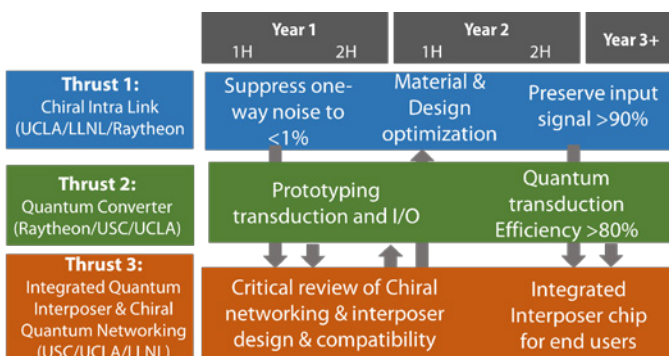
Year 1
1H 2H
Year 2
1H 2H
Year 3+

Thrust 1:
Chiral Intra Link
(UCLA/LLNL/Raytheon

Suppress one-way noise to <1%

Material & Design optimization

Preserve input signal >90%

Thrust 2:
Quantum Converter
(Raytheon/USC/UCLA)

Prototyping transduction and I/O

Quantum transduction Efficiency >80%

Thrust 3:
Integrated Quantum Interposer & Chiral Quantum Networking
(USC/UCLA/LLNL)

Critical review of Chiral networking & interposer design & compatibility

Integrated Interposer chip for end users